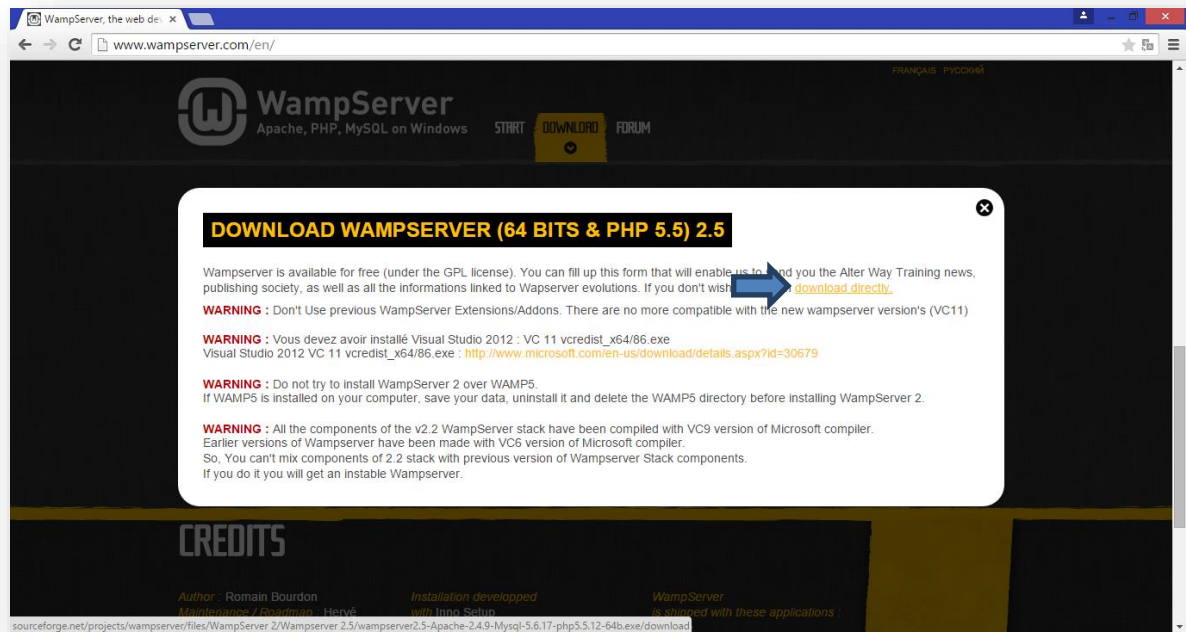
WampServer, the web de ×

www.wampserver.com/en/

FRANÇAIS РУССКИЙ

WampServer
Apache, PHP, MySQL on Windows

START DOWNLOAD FORUM

DOWNLOAD WAMPSERVER (64 BITS & PHP 5.5) 2.5

Wampserver is available for free (under the GPL license). You can fill up this form that will enable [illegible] you the Alter Way Training news, publishing society, as well as all the informations linked to Wapserver evolutions. If you don't wish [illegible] download directly.

WARNING : Don't Use previous WampServer Extensions/Addons. There are no more compatible with the new wampserver version's (VC11)

WARNING : Vous devez avoir installé Visual Studio 2012 : VC 11 vcredist_x64/86.exe
Visual Studio 2012 VC 11 vcredist_x64/86.exe : http://www.microsoft.com/en-us/download/details.aspx?id=30679

WARNING : Do not try to install WampServer 2 over WAMP5.
If WAMP5 is installed on your computer, save your data, uninstall it and delete the WAMP5 directory before installing WampServer 2.

WARNING : All the components of the v2.2 WampServer stack have been compiled with VC9 version of Microsoft compiler.
Earlier versions of Wampserver have been made with VC6 version of Microsoft compiler.
So, You can't mix components of 2.2 stack with previous version of Wampserver Stack components.
If you do it you will get an instable Wampserver.

CREDITS

Author : Romain Bourdon
Maintenance / Roadmap : Hervé

Installation developped
with Inno Setup

WampServer
is shipped with these applications :

sourceforge.net/projects/wampserver/files/WampServer 2/Wampserver 2.5/wampserver2.5-Apache-2.4.9-Mysql-5.6.17-php5.5.12-64b.exe/download